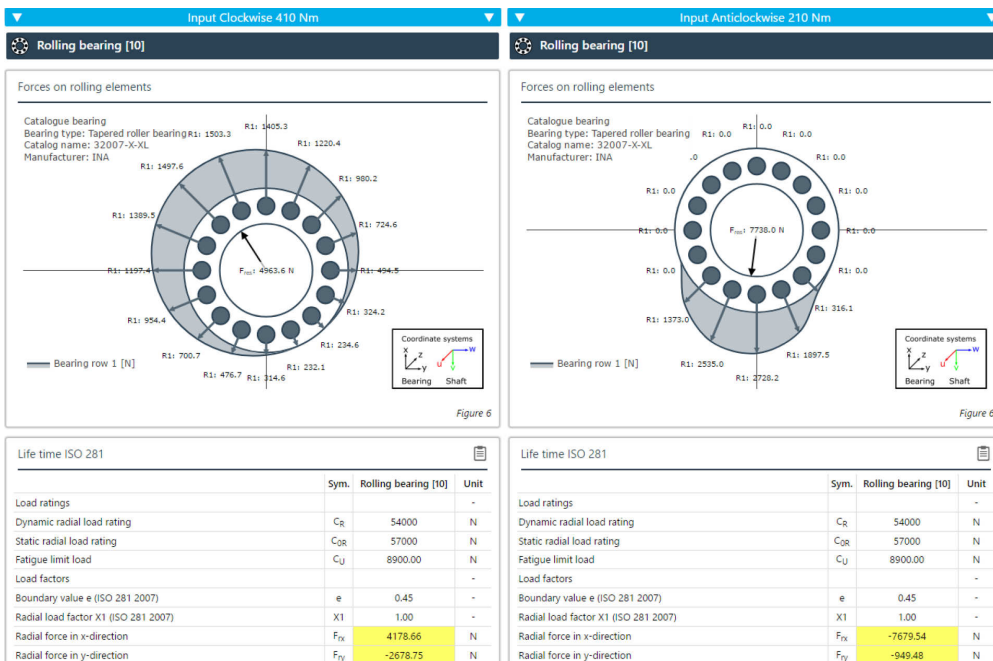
Input Clockwise 410 Nm

Rolling bearing [10]

Forces on rolling elements

Catalogue bearing
Bearing type: Tapered roller bearing
Catalog name: 32007-X-XL
Manufacturer: INA

R1: 1503.3
R1: 1405.3
R1: 1220.4
R1: 1497.6
R1: 980.2
R1: 1389.5
R1: 724.6
R1: 1157.4
$F_{res}$: 4963.6 N
R1: 494.5
R1: 954.4
R1: 324.2
R1: 234.6
R1: 700.7
R1: 232.1
R1: 476.7
R1: 314.6

Bearing row 1 [N]

Coordinate systems
x z y
Bearing
u w
Shaft

Figure 6

Life time ISO 281

| | Sym. | Rolling bearing [10] | Unit |
|---|---|---|---|
| Load ratings | | | - |
| Dynamic radial load rating | $C_R$ | 54000 | N |
| Static radial load rating | $C_{0R}$ | 57000 | N |
| Fatigue limit load | $C_U$ | 8900.00 | N |
| Load factors | | | - |
| Boundary value e (ISO 281 2007) | e | 0.45 | - |
| Radial load factor X1 (ISO 281 2007) | X1 | 1.00 | - |
| Radial force in x-direction | $F_{rx}$ | 4178.66 | N |
| Radial force in y-direction | $F_{ry}$ | -2678.75 | N |

Input Anticlockwise 210 Nm

Rolling bearing [10]

Forces on rolling elements

Catalogue bearing
Bearing type: Tapered roller bearing
Catalog name: 32007-X-XL
Manufacturer: INA

R1: 0.0
R1: 0.0
R1: 0.0
.0
R1: 0.0
R1: 0.0
R1: 0.0
R1: 0.0
R1: 0.0
$F_{res}$: 7738.0 N
R1: 0.0
R1: 0.0
R1: 0.0
R1: 316.1
R1: 1373.0
R1: 1897.5
R1: 2535.0
R1: 2728.2

Bearing row 1 [N]

Coordinate systems
x z y
Bearing
u w
Shaft

Figure 6

Life time ISO 281

| | Sym. | Rolling bearing [10] | Unit |
|---|---|---|---|
| Load ratings | | | - |
| Dynamic radial load rating | $C_R$ | 54000 | N |
| Static radial load rating | $C_{0R}$ | 57000 | N |
| Fatigue limit load | $C_U$ | 8900.00 | N |
| Load factors | | | - |
| Boundary value e (ISO 281 2007) | e | 0.45 | - |
| Radial load factor X1 (ISO 281 2007) | X1 | 1.00 | - |
| Radial force in x-direction | $F_{rx}$ | -7679.54 | N |
| Radial force in y-direction | $F_{ry}$ | -949.48 | N |